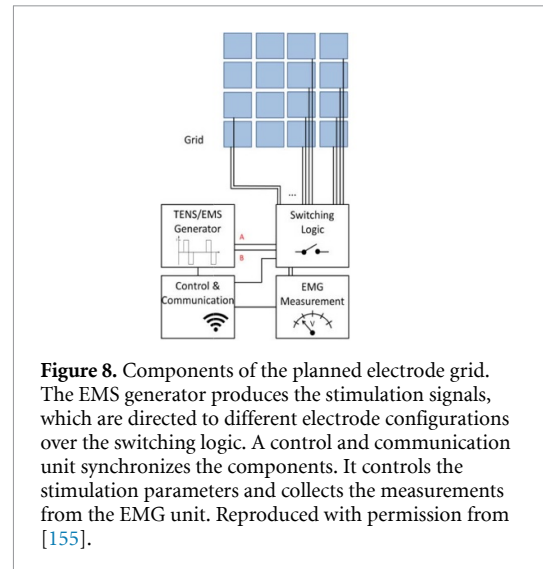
Grid

...

TENS/EMS Generator

A

B

Switching Logic

Control & Communication

EMG Measurement

V

**Figure 8.** Components of the planned electrode grid. The EMS generator produces the stimulation signals, which are directed to different electrode configurations over the switching logic. A control and communication unit synchronizes the components. It controls the stimulation parameters and collects the measurements from the EMG unit. Reproduced with permission from [155].